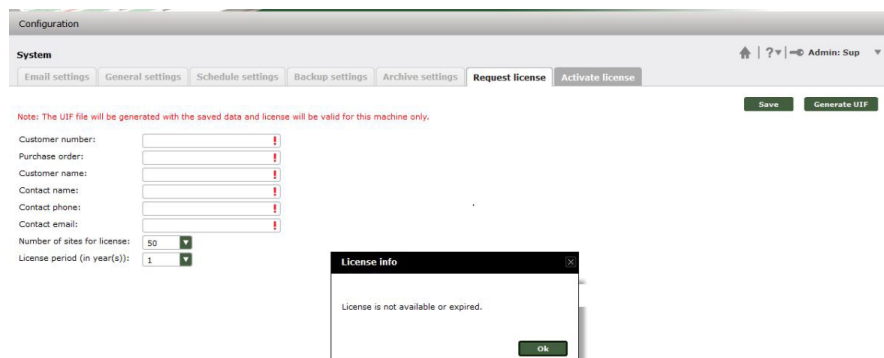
Configuration

System

| ?▾ | Admin: Sup ▾

Email settings | General settings | Schedule settings | Backup settings | Archive settings | Request license | Activate license

Note: The UIF file will be generated with the saved data and license will be valid for this machine only.

Save | Generate UIF

Customer number: !
Purchase order: !
Customer name: !
Contact name: !
Contact phone: !
Contact email: !
Number of sites for license: 50
License period (in year(s)): 1

License info

License is not available or expired.

Ok